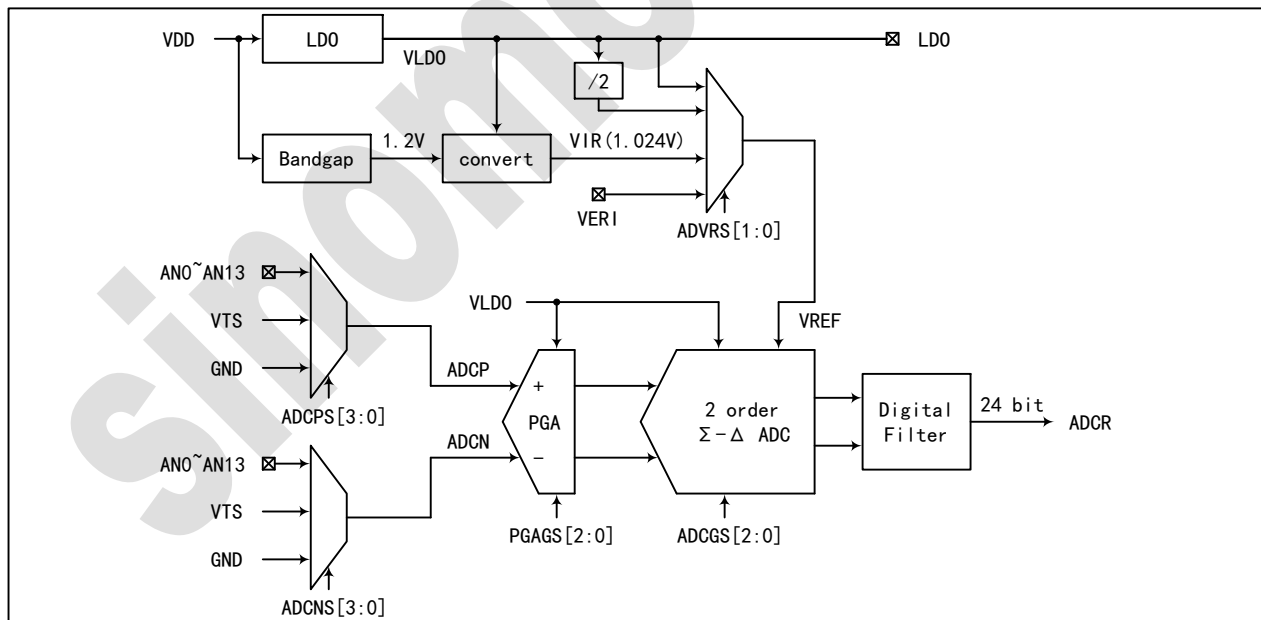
VDD
LDO
VLDO
LDO
/2
Bandgap
1.2V
convert
VIR(1.024V)
VERI
ADVRS[1:0]
AN0~AN13
VTS
GND
ADCPS[3:0]
VLDO
VREF
ADCP
+
PGA
−
ADCN
2 order
$\Sigma-\Delta$ ADC
Digital
Filter
24 bit
ADCR
AN0~AN13
VTS
GND
ADCNS[3:0]
PGAGS[2:0]
ADCGS[2:0]
sinomcu